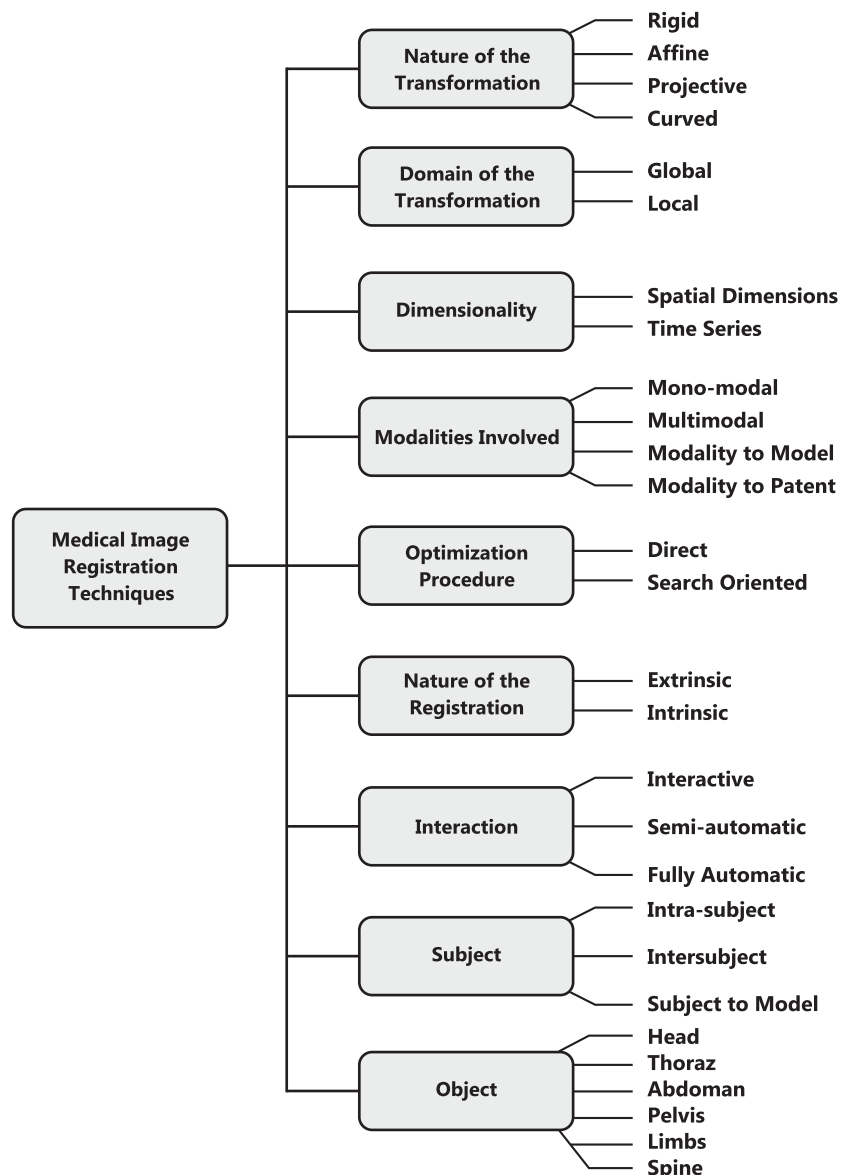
Medical Image Registration Techniques

Nature of the Transformation
Rigid
Affine
Projective
Curved

Domain of the Transformation
Global
Local

Dimensionality
Spatial Dimensions
Time Series

Modalities Involved
Mono-modal
Multimodal
Modality to Model
Modality to Patent

Optimization Procedure
Direct
Search Oriented

Nature of the Registration
Extrinsic
Intrinsic

Interaction
Interactive
Semi-automatic
Fully Automatic

Subject
Intra-subject
Intersubject
Subject to Model

Object
Head
Thoraz
Abdoman
Pelvis
Limbs
Spine